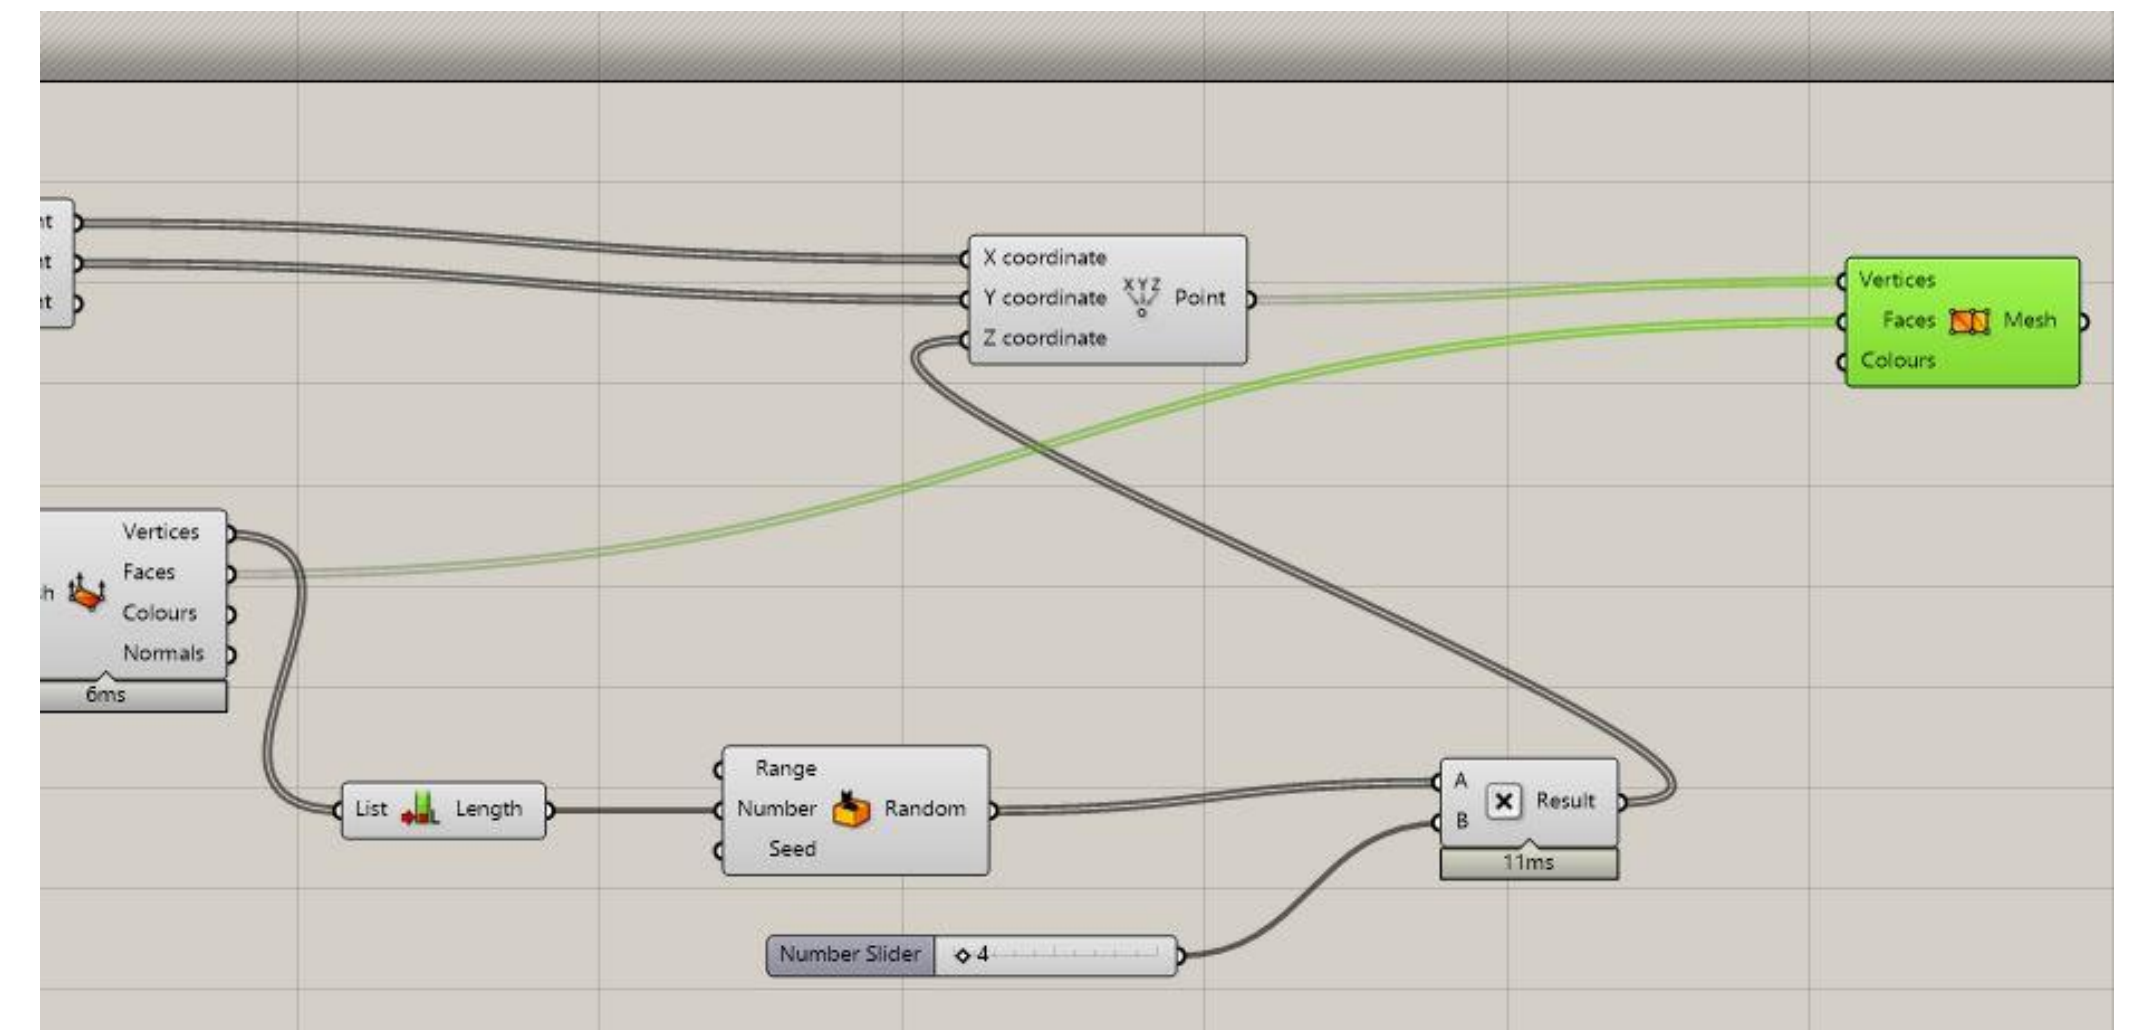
it
it
it

X coordinate
Y coordinate
Z coordinate
XYZ
Point

Vertices
Faces
Colours
Mesh

h
Vertices
Faces
Colours
Normals
6ms

List
Length

Range
Number
Seed
Random

A
B
Result
11ms

Number Slider
◇ 4